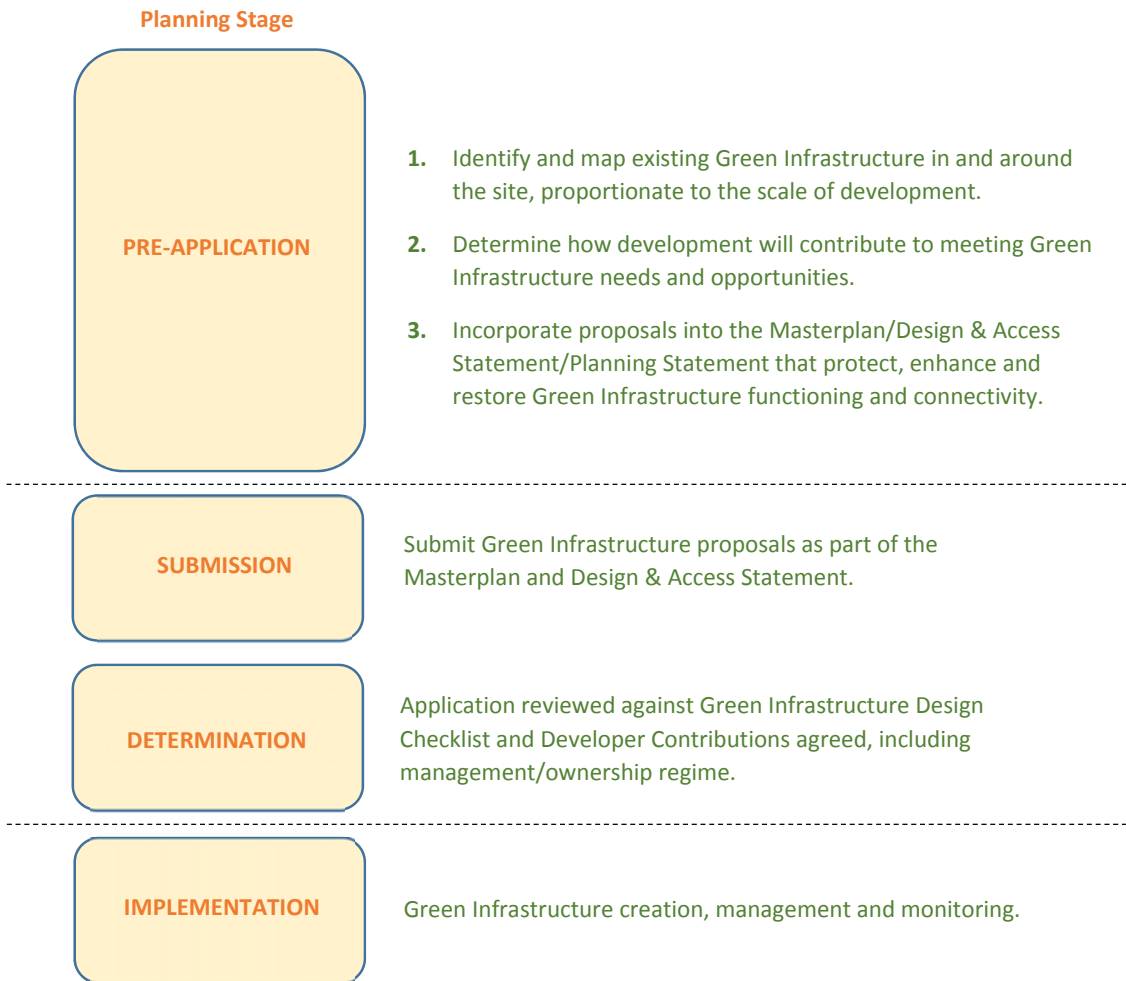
Planning Stage

PRE-APPLICATION

1. Identify and map existing Green Infrastructure in and around the site, proportionate to the scale of development.

2. Determine how development will contribute to meeting Green Infrastructure needs and opportunities.

3. Incorporate proposals into the Masterplan/Design & Access Statement/Planning Statement that protect, enhance and restore Green Infrastructure functioning and connectivity.

SUBMISSION

Submit Green Infrastructure proposals as part of the Masterplan and Design & Access Statement.

DETERMINATION

Application reviewed against Green Infrastructure Design Checklist and Developer Contributions agreed, including management/ownership regime.

IMPLEMENTATION

Green Infrastructure creation, management and monitoring.